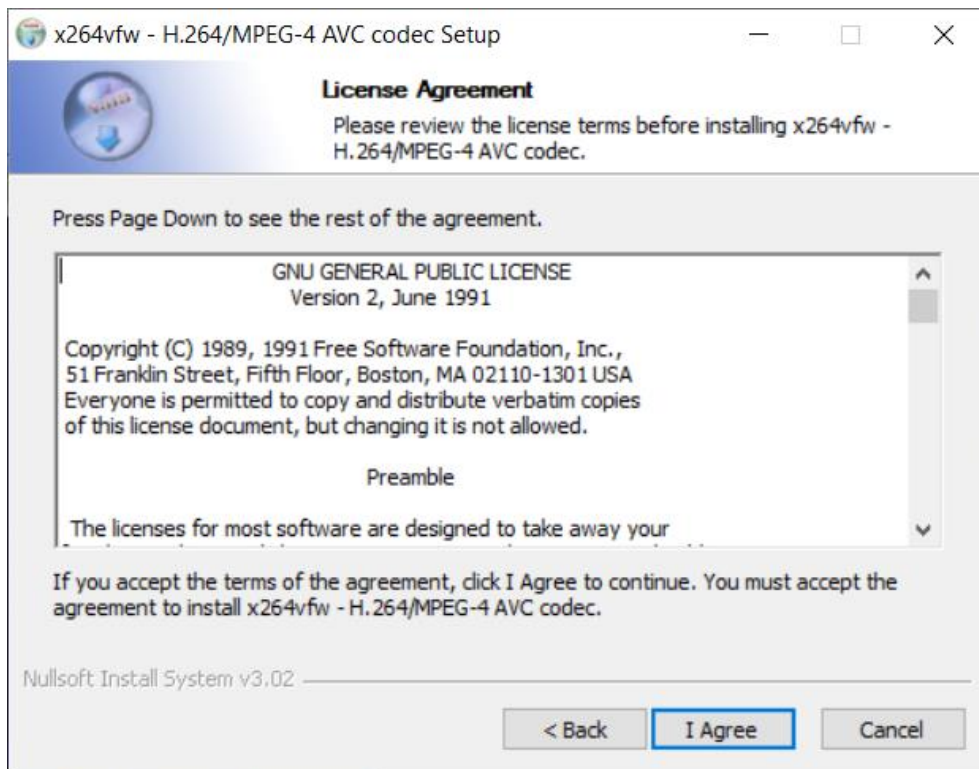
x264vfw - H.264/MPEG-4 AVC codec Setup

License Agreement

Please review the license terms before installing x264vfw - H.264/MPEG-4 AVC codec.

Press Page Down to see the rest of the agreement.

GNU GENERAL PUBLIC LICENSE
Version 2, June 1991

Copyright (C) 1989, 1991 Free Software Foundation, Inc., 51 Franklin Street, Fifth Floor, Boston, MA 02110-1301 USA
Everyone is permitted to copy and distribute verbatim copies of this license document, but changing it is not allowed.

Preamble

The licenses for most software are designed to take away your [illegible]

If you accept the terms of the agreement, click I Agree to continue. You must accept the agreement to install x264vfw - H.264/MPEG-4 AVC codec.

Nullsoft Install System v3.02

< Back
I Agree
Cancel